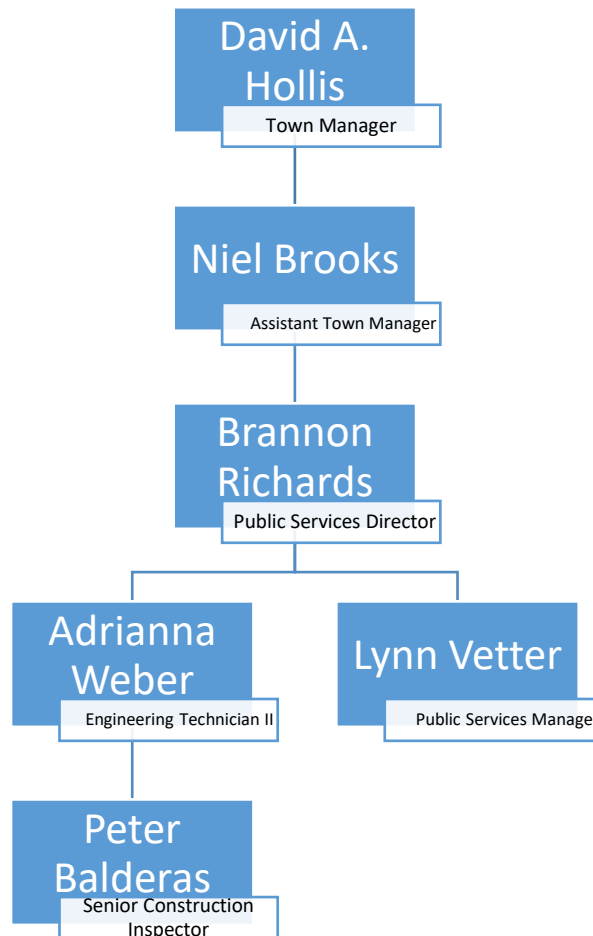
David A. Hollis
Town Manager

Niel Brooks
Assistant Town Manager

Brannon Richards
Public Services Director

Adrianna Weber
Engineering Technician II

Lynn Vetter
Public Services Manage

Peter Balderas
Senior Construction Inspector